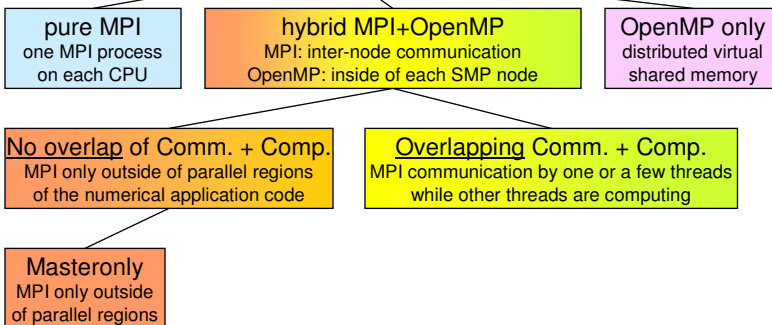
pure MPI
one MPI process on each CPU

hybrid MPI+OpenMP
MPI: inter-node communication
OpenMP: inside of each SMP node

OpenMP only
distributed virtual shared memory

No overlap of Comm. + Comp.
MPI only outside of parallel regions of the numerical application code

Overlapping Comm. + Comp.
MPI communication by one or a few threads while other threads are computing

Masteronly
MPI only outside of parallel regions